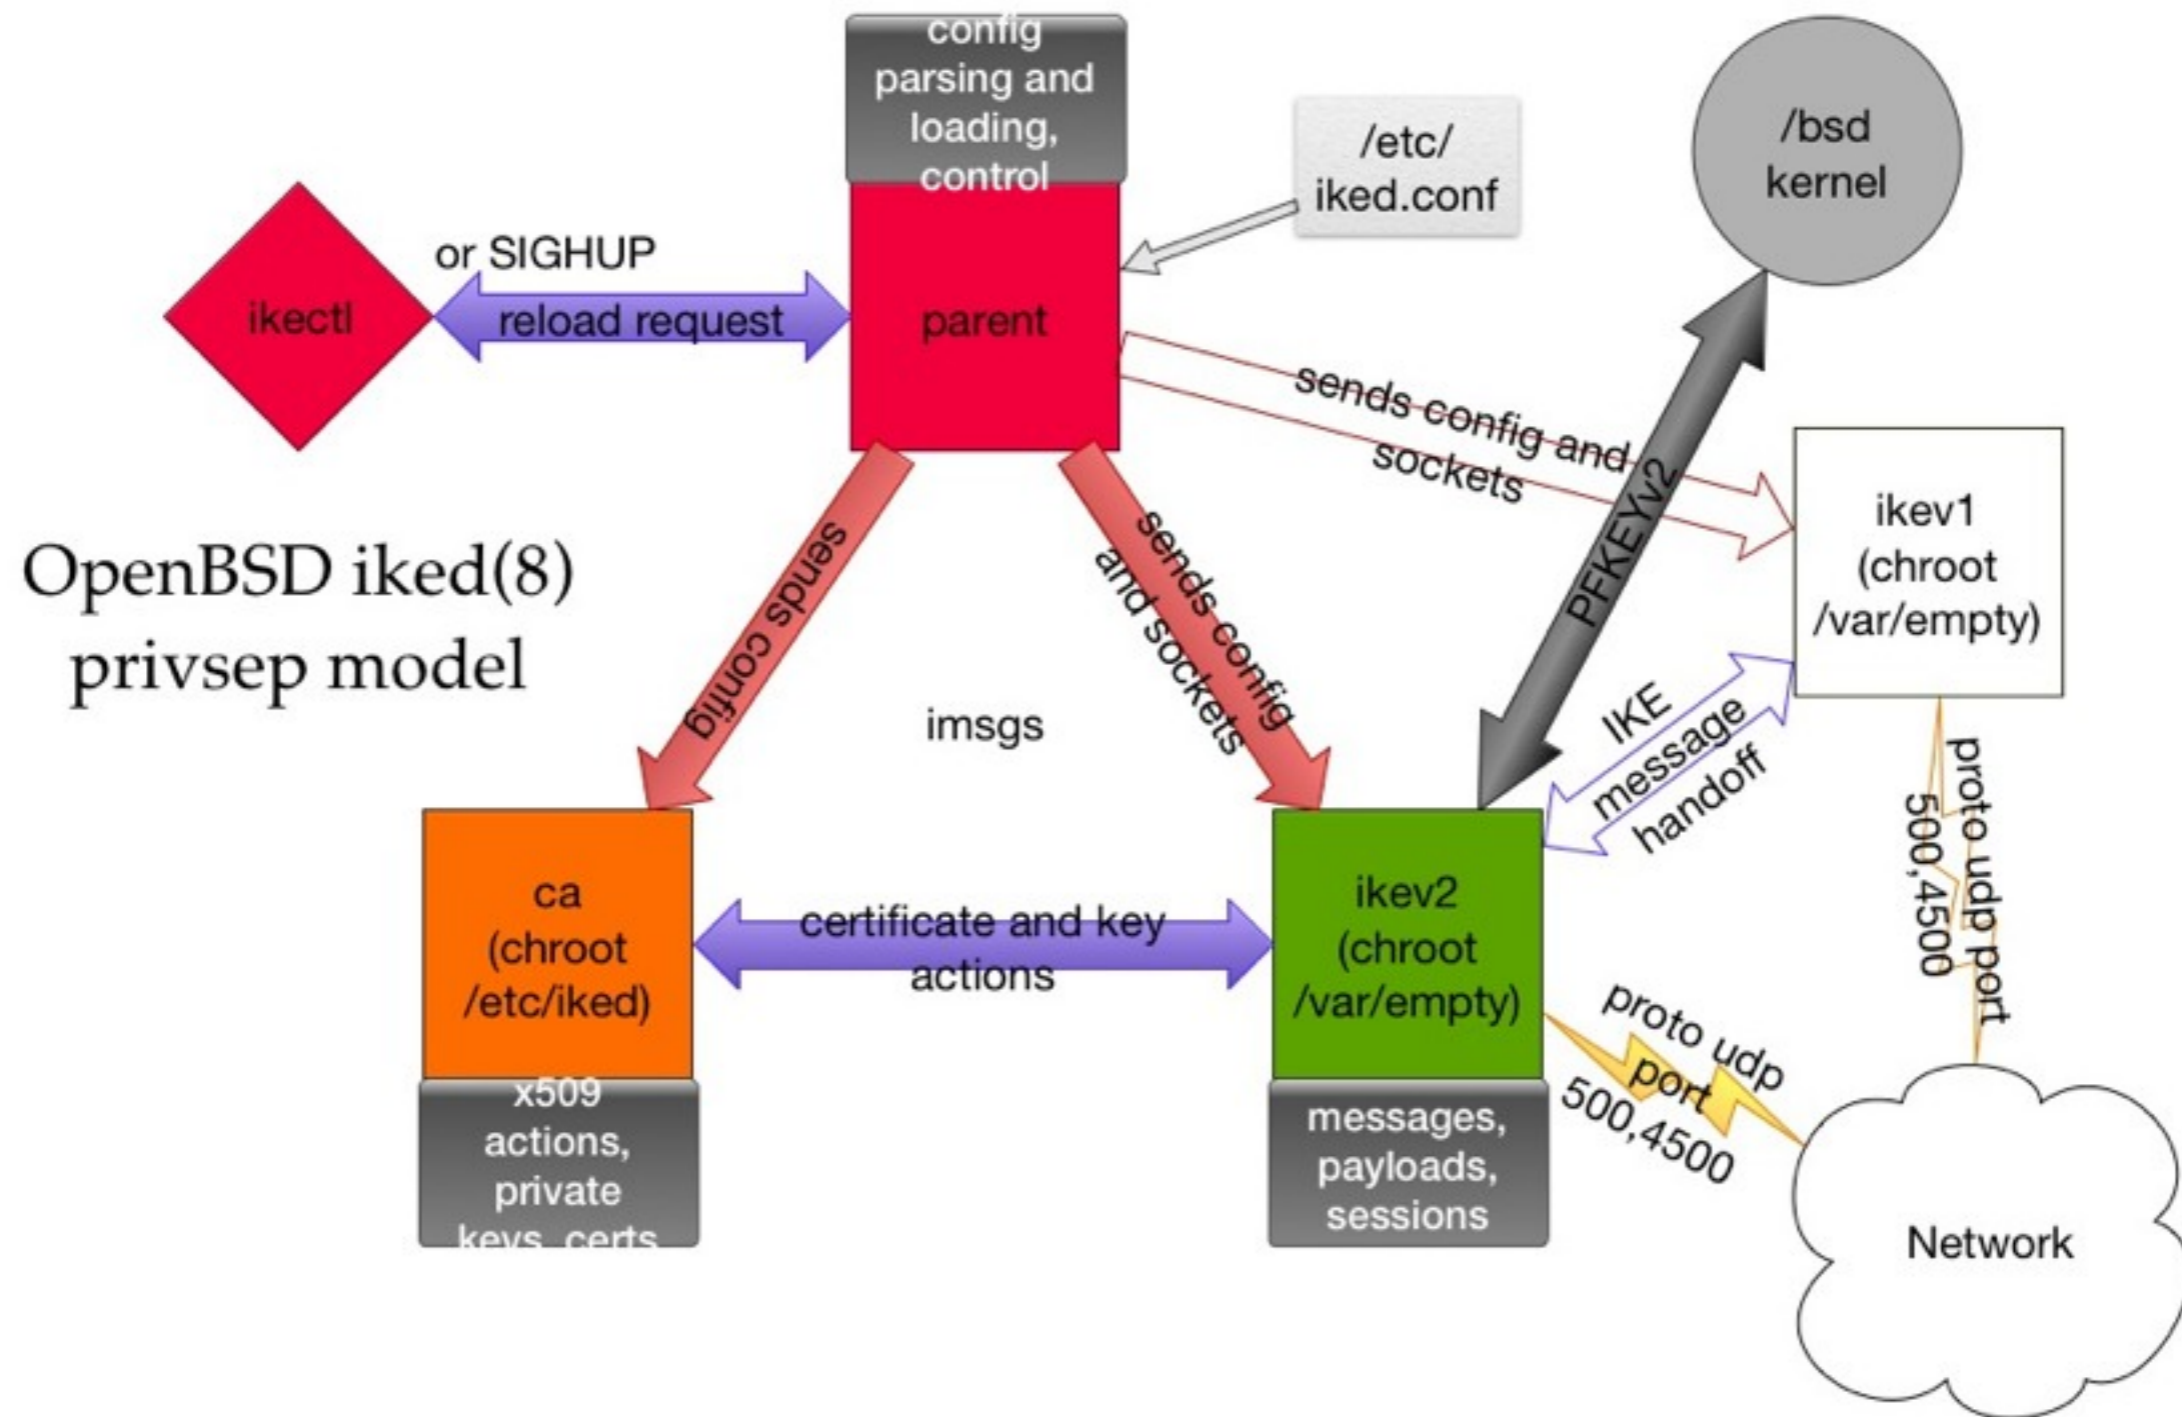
config parsing and loading, control

/etc/ iked.conf

/bsd kernel

or SIGHUP

ikectl

reload request

parent

sends config and sockets

ikev1 (chroot /var/empty)

OpenBSD iked(8) privsep model

sends config

sends config and sockets

PFKEYv2

IKE message handoff

imsgs

proto udp port 500,4500

ca (chroot /etc/iked)

certificate and key actions

ikev2 (chroot /var/empty)

proto udp port 500,4500

x509 actions, private keys, certs

messages, payloads, sessions

Network